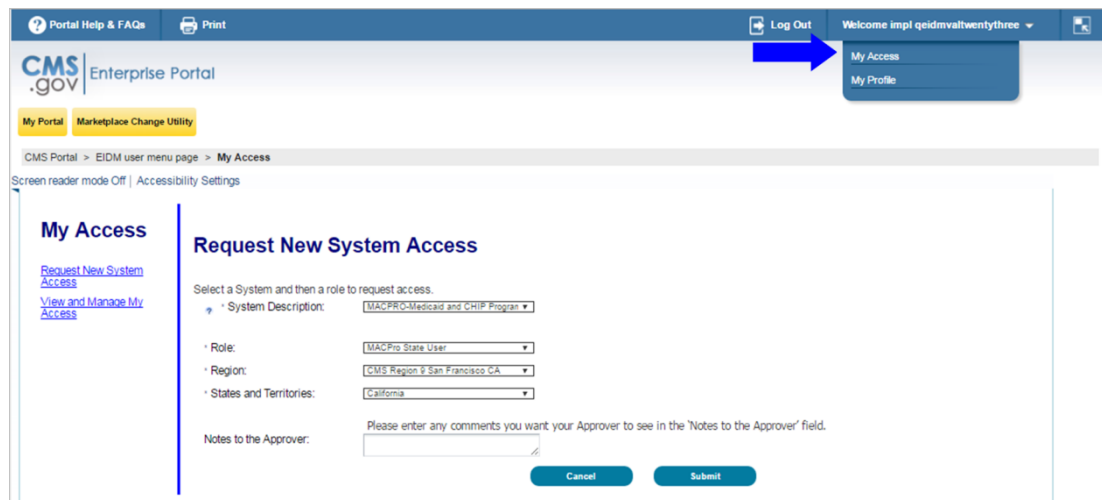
Portal Help & FAQs Print Log Out Welcome impl qeidmvaltwentythree

CMS .gov Enterprise Portal

My Access
My Profile

My Portal Marketplace Change Utility

CMS Portal > EIDM user menu page > My Access

Screen reader mode Off | Accessibility Settings

My Access

Request New System Access

View and Manage My Access

Request New System Access

Select a System and then a role to request access.

* System Description: MACPRO-Medicaid and CHIP Progran

* Role: MACPro State User

* Region: CMS Region 9 San Francisco CA

* States and Territories: California

Please enter any comments you want your Approver to see in the 'Notes to the Approver' field.

Notes to the Approver:

Cancel Submit